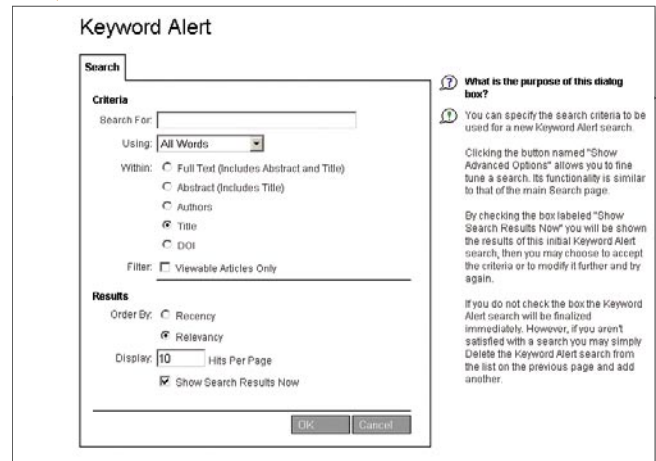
Keyword Alert

Search

Criteria

Search For:

Using: All Words

Within: Full Text (Includes Abstract and Title)

Abstract (Includes Title)

Authors

Title

DOI

Filter: Viewable Articles Only

Results

Order By: Recency

Relevancy

Display: 10 Hits Per Page

Show Search Results Now

OK Cancel

What is the purpose of this dialog box?

You can specify the search criteria to be used for a new Keyword Alert search.

Clicking the button named "Show Advanced Options" allows you to fine tune a search. Its functionality is similar to that of the main Search page.

By checking the box labeled "Show Search Results Now" you will be shown the results of this initial Keyword Alert search, then you may choose to accept the criteria or to modify it further and try again.

If you do not check the box the Keyword Alert search will be finalized immediately. However, if you aren't satisfied with a search you may simply Delete the Keyword Alert search from the list on the previous page and add another.